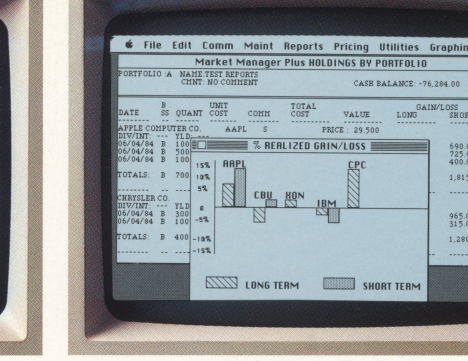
File Edit Comm Maint Reports Pricing Utilities Graphin

Market Manager Plus HOLDINGS BY PORTFOLIO

PORTFOLIO :A NAME:TEST REPORTS CMNT: NO COMMENT CASH BALANCE: -76,284.00

| DATE | B SS | QUANT | UNIT COST | COMM | TOTAL COST | VALUE | GAIN/LOSS LONG | SHOR |
|---|---|---|---|---|---|---|---|---|
| APPLE COMPUTER CO. | | | AAPL | S | | PRICE : 29.500 | | |
| DIV/INT: --- | YLD | | | | | | | |
| 06/04/84 | B | 100 | | | | | | 690. |
| 06/04/84 | B | 500 | | | | | | 725. |
| 06/04/84 | B | 100 | | | | | | 400. |
| TOTALS: | B | 700 | | | | | | 1,815 |
| CHRYSLER CO. | | | | | | | | |
| DIV/INT: --- | YLD | | | | | | | |
| 06/04/84 | B | 300 | | | | | | 965. |
| 06/04/84 | B | 100 | | | | | | 315. |
| TOTALS: | B | 400 | | | | | | 1,280 |

% REALIZED GAIN/LOSS

15%
10%
5%
0
-5%
-10%
-15%

AAPL CBU XON IBM CPC

LONG TERM SHORT TERM